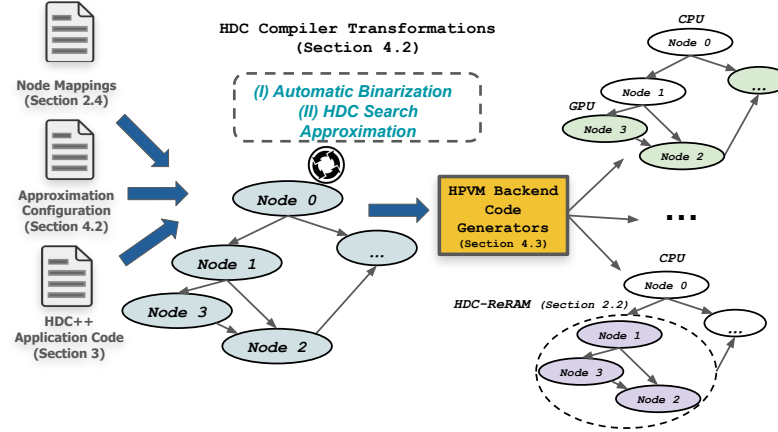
Node Mappings (Section 2.4)

Approximation Configuration (Section 4.2)

HDC++ Application Code (Section 3)

HDC Compiler Transformations (Section 4.2)

(I) Automatic Binarization
(II) HDC Search Approximation

Node 0

Node 1

...

Node 3

Node 2

HPVM Backend Code Generators
(Section 4.3)

CPU

Node 0

GPU

Node 1

...

Node 3

Node 2

...

CPU

Node 0

HDC-ReRAM (Section 2.2)

Node 1

...

Node 3

Node 2